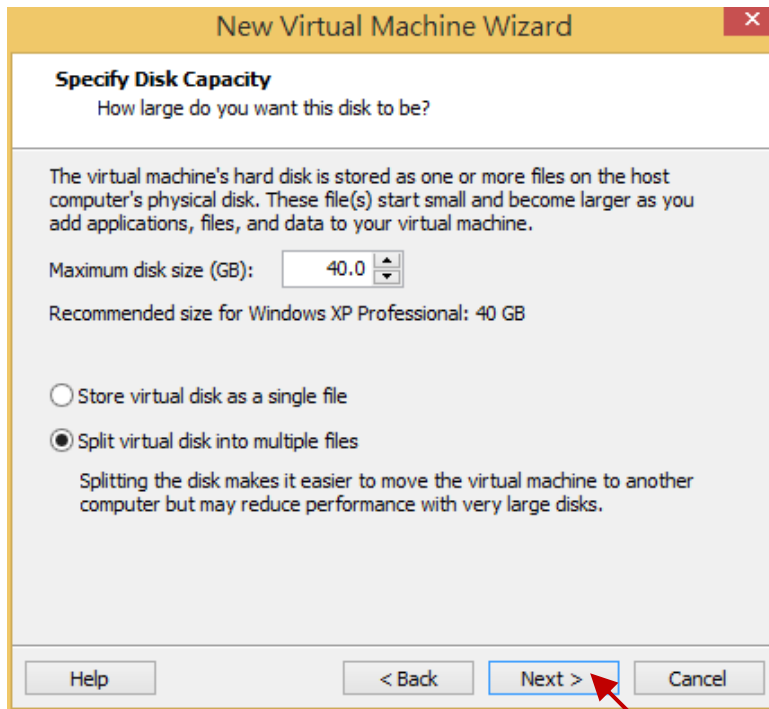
New Virtual Machine Wizard

Specify Disk Capacity
How large do you want this disk to be?

The virtual machine's hard disk is stored as one or more files on the host computer's physical disk. These file(s) start small and become larger as you add applications, files, and data to your virtual machine.

Maximum disk size (GB): 40.0

Recommended size for Windows XP Professional: 40 GB

Store virtual disk as a single file

Split virtual disk into multiple files

Splitting the disk makes it easier to move the virtual machine to another computer but may reduce performance with very large disks.

Help
< Back
Next >
Cancel